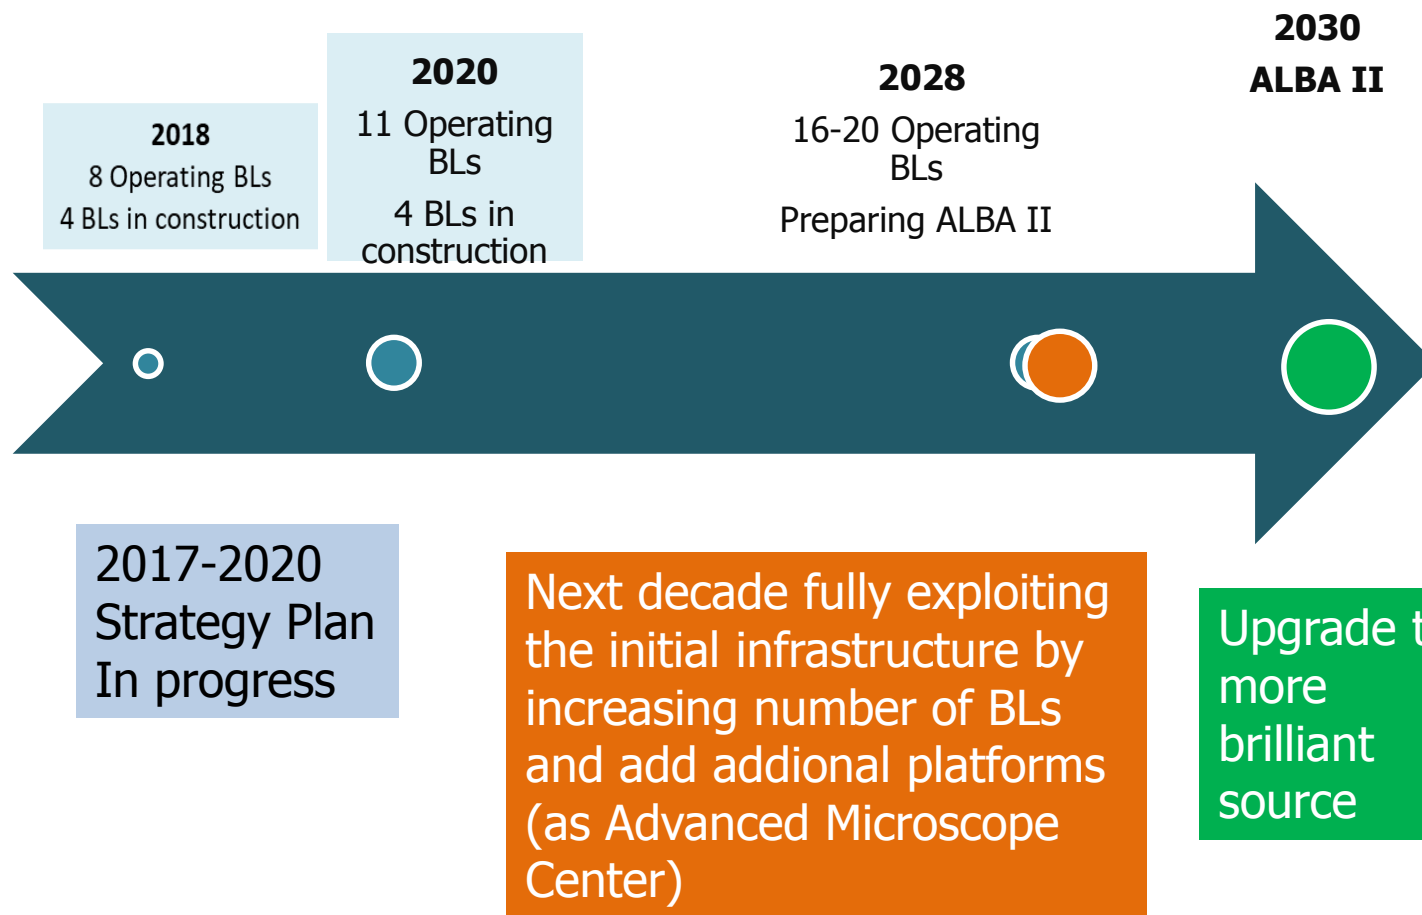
2018
8 Operating BLs
4 BLs in construction

2020
11 Operating BLs
4 BLs in construction

2028
16-20 Operating BLs
Preparing ALBA II

2030
ALBA II

2017-2020
Strategy Plan
In progress

Next decade fully exploiting the initial infrastructure by increasing number of BLs and add addional platforms (as Advanced Microscope Center)

Upgrade t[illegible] more brilliant source